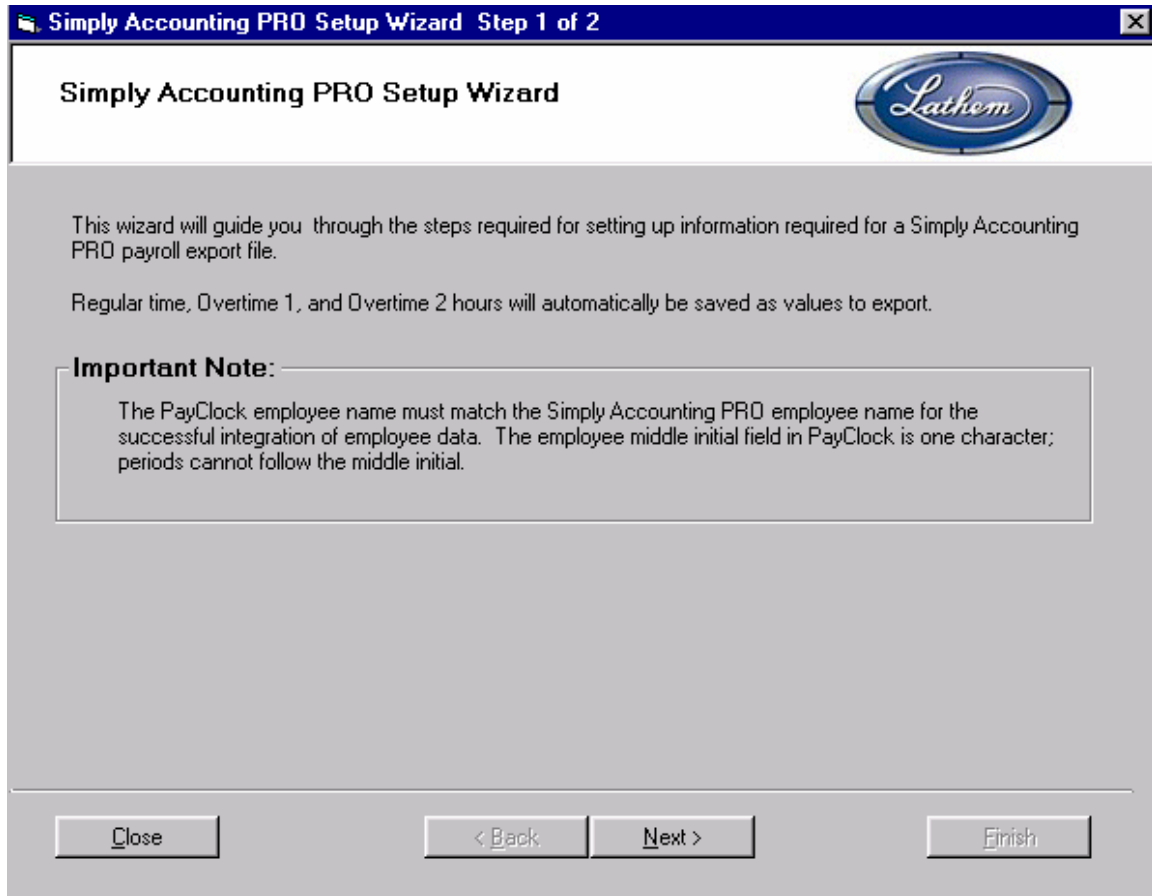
Simply Accounting PRO Setup Wizard Step 1 of 2

Simply Accounting PRO Setup Wizard

Lathem

This wizard will guide you through the steps required for setting up information required for a Simply Accounting PRO payroll export file.

Regular time, Overtime 1, and Overtime 2 hours will automatically be saved as values to export.

Important Note:

The PayClock employee name must match the Simply Accounting PRO employee name for the successful integration of employee data. The employee middle initial field in PayClock is one character; periods cannot follow the middle initial.

Close

< Back

Next >

Finish